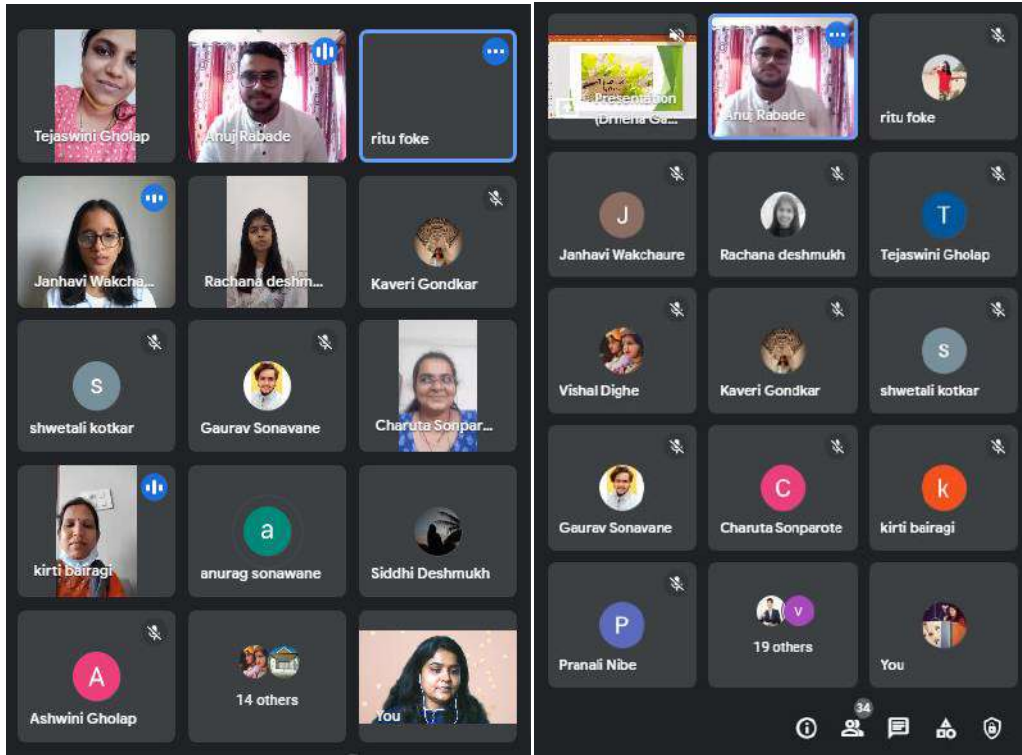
Tejaswini Gholap
Anuj Rabade
ritu foke
Janhavi Wakcha...
Rachana deshm...
Kaveri Gondkar
S
shwetali kotkar
Gaurav Sonavane
Charuta Sonpar...
kirti bairagi
a
anurag sonawane
Siddhi Deshmukh
A
Ashwini Gholap
14 others
You

Presentation (Drneha Ga...
Anuj Rabade
ritu foke
J
Janhavi Wakchaure
Rachana deshmukh
T
Tejaswini Gholap
Vishal Dighe
Kaveri Gondkar
S
shwetali kotkar
Gaurav Sonavane
C
Charuta Sonparote
k
kirti bairagi
P
Pranali Nibe
V
19 others
You
34